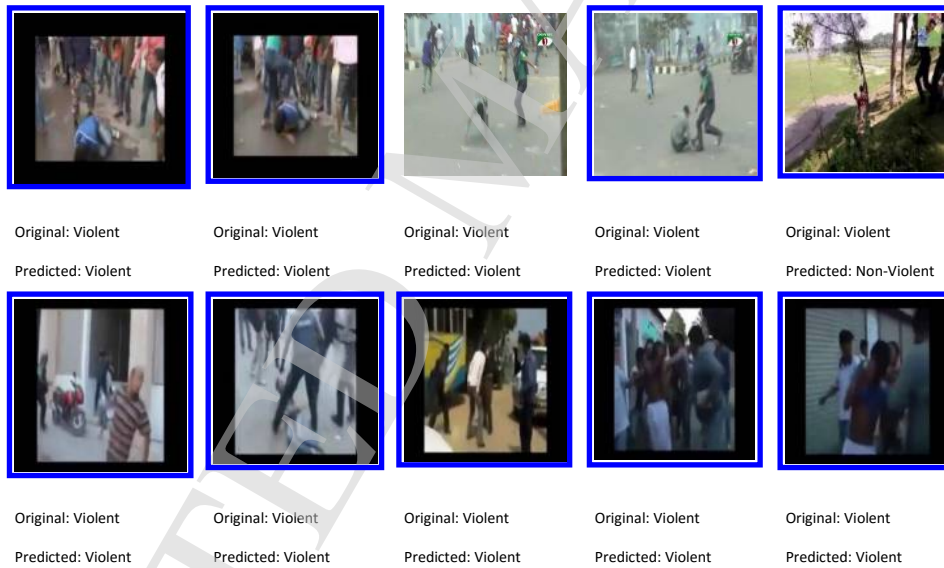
Original: Violent
Predicted: Violent

Original: Violent
Predicted: Violent

Original: Violent
Predicted: Violent

Original: Violent
Predicted: Violent

Original: Violent
Predicted: Non-Violent

Original: Violent
Predicted: Violent

Original: Violent
Predicted: Violent

Original: Violent
Predicted: Violent

Original: Violent
Predicted: Violent

Original: Violent
Predicted: Violent